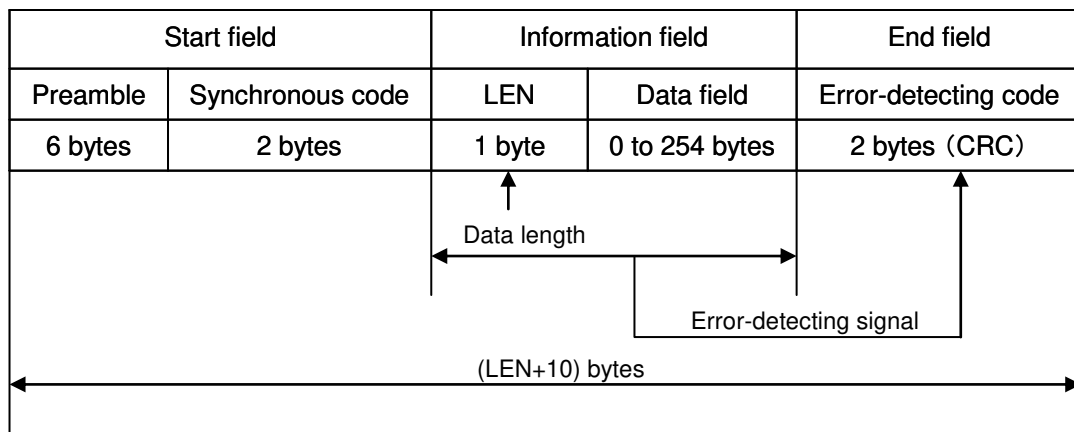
| Start field | | Information field | | End field |
|---|---|---|---|---|
| Preamble | Synchronous code | LEN | Data field | Error-detecting code |
| 6 bytes | 2 bytes | 1 byte | 0 to 254 bytes | 2 bytes（CRC） |

Data length

Error-detecting signal

(LEN+10) bytes